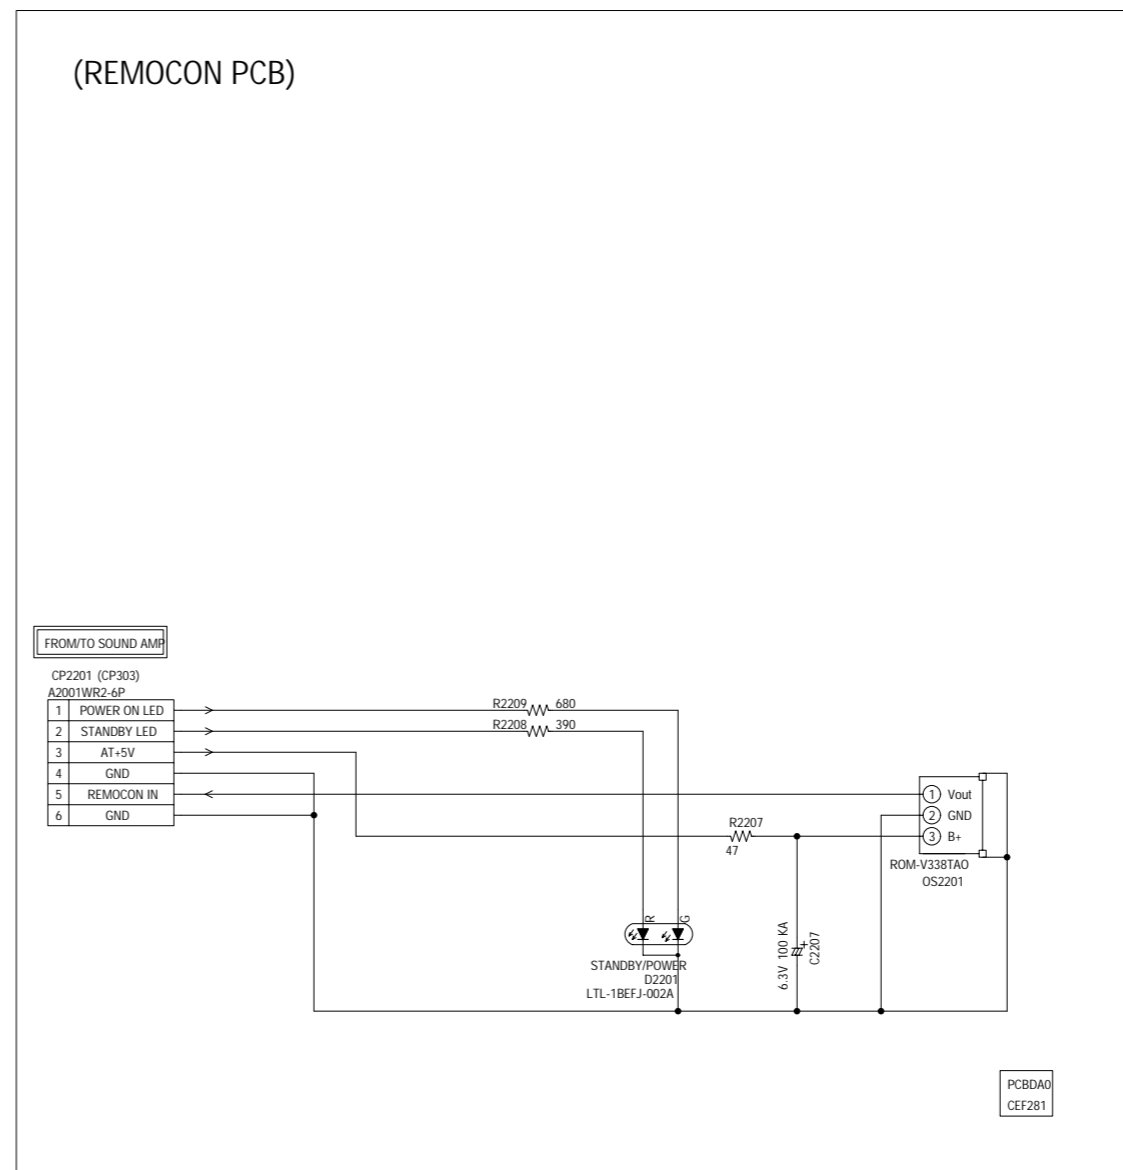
(REMOCON PCB)

FROM/TO SOUND AMP

CP2201 (CP303)
A2001WR2-6P

| 1 | POWER ON LED |
|---|---|
| 2 | STANDBY LED |
| 3 | AT+5V |
| 4 | GND |
| 5 | REMOCON IN |
| 6 | GND |

R2209 680
R2208 390
R2207
47

1 Vout
2 GND
3 B+
ROM-V338TAO
OS2201

R G
STANDBY/POWER
D2201
LTL-1BEFJ-002A

6.3V 100 KA
C2207

PCBDA0
CEF281